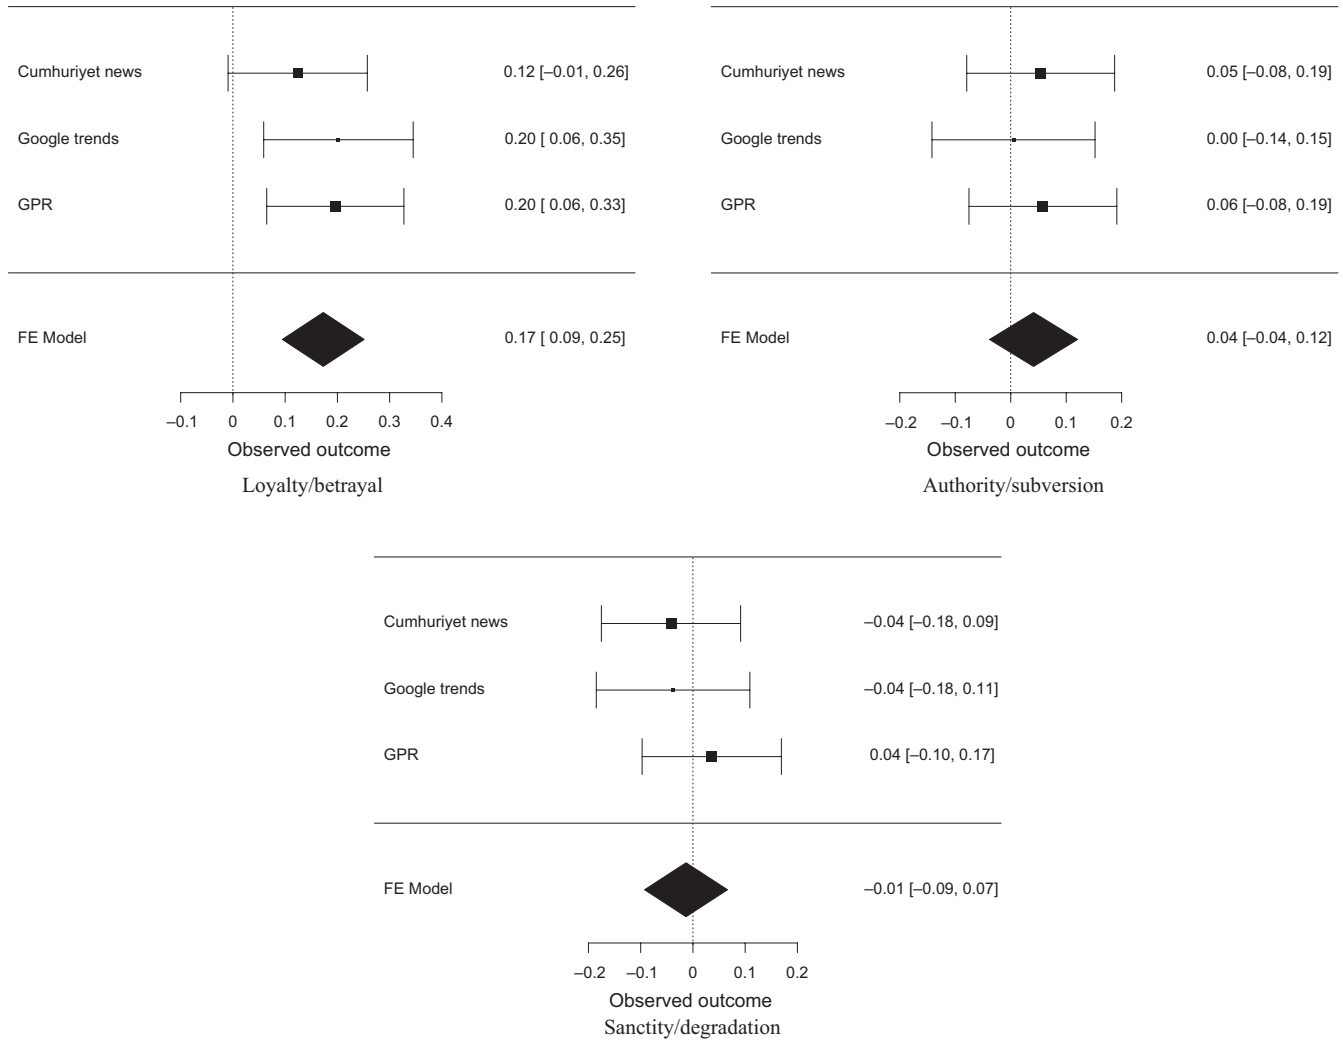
Cumhuriyet news
0.12 [–0.01, 0.26]

Google trends
0.20 [ 0.06, 0.35]

GPR
0.20 [ 0.06, 0.33]

FE Model
0.17 [ 0.09, 0.25]

–0.1 0 0.1 0.2 0.3 0.4
Observed outcome
Loyalty/betrayal

Cumhuriyet news
0.05 [–0.08, 0.19]

Google trends
0.00 [–0.14, 0.15]

GPR
0.06 [–0.08, 0.19]

FE Model
0.04 [–0.04, 0.12]

–0.2 –0.1 0 0.1 0.2
Observed outcome
Authority/subversion

Cumhuriyet news
–0.04 [–0.18, 0.09]

Google trends
–0.04 [–0.18, 0.11]

GPR
0.04 [–0.10, 0.17]

FE Model
–0.01 [–0.09, 0.07]

–0.2 –0.1 0 0.1 0.2
Observed outcome
Sanctity/degradation